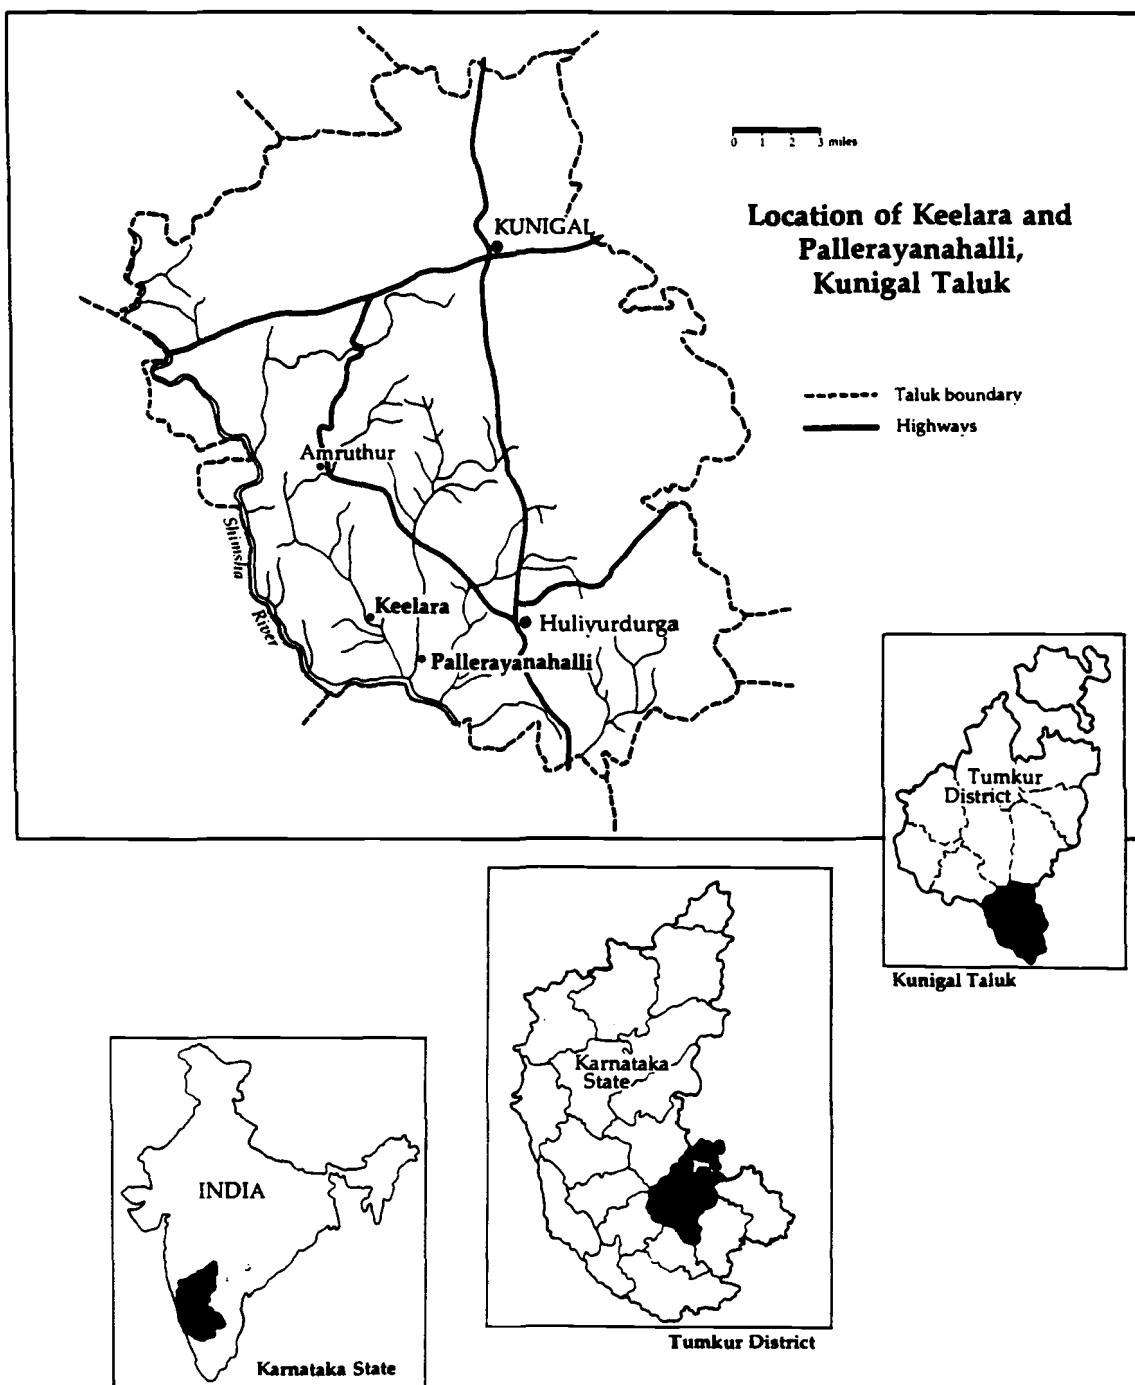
0 1 2 3 miles

Location of Keelara and Pallerayanahalli, Kunigal Taluk

Taluk boundary
Highways

KUNIGAL
Amruthur
Shimsha River
Keelara
Huliyurdurga
Pallerayanahalli

Tumkur District
Kunigal Taluk

Karnataka State
Tumkur District

INDIA
Karnataka State